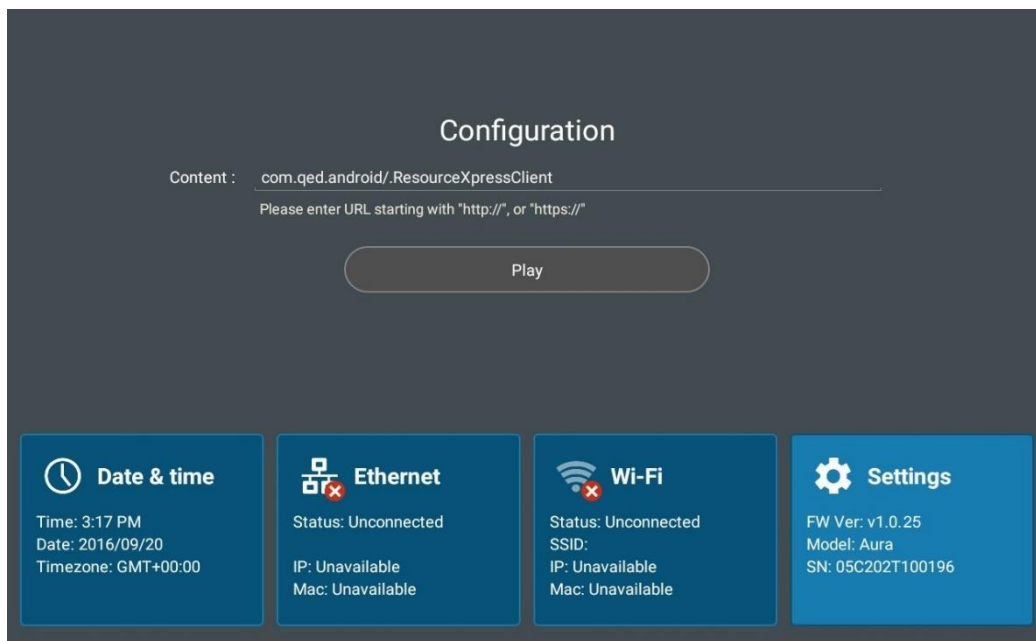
Configuration

Content : com.qed.android/.ResourceXpressClient

Please enter URL starting with "http://", or "https://"

Play

Date & time

Time: 3:17 PM
Date: 2016/09/20
Timezone: GMT+00:00

Ethernet

Status: Unconnected

IP: Unavailable
Mac: Unavailable

Wi-Fi

Status: Unconnected
SSID:
IP: Unavailable
Mac: Unavailable

Settings

FW Ver: v1.0.25
Model: Aura
SN: 05C202T100196